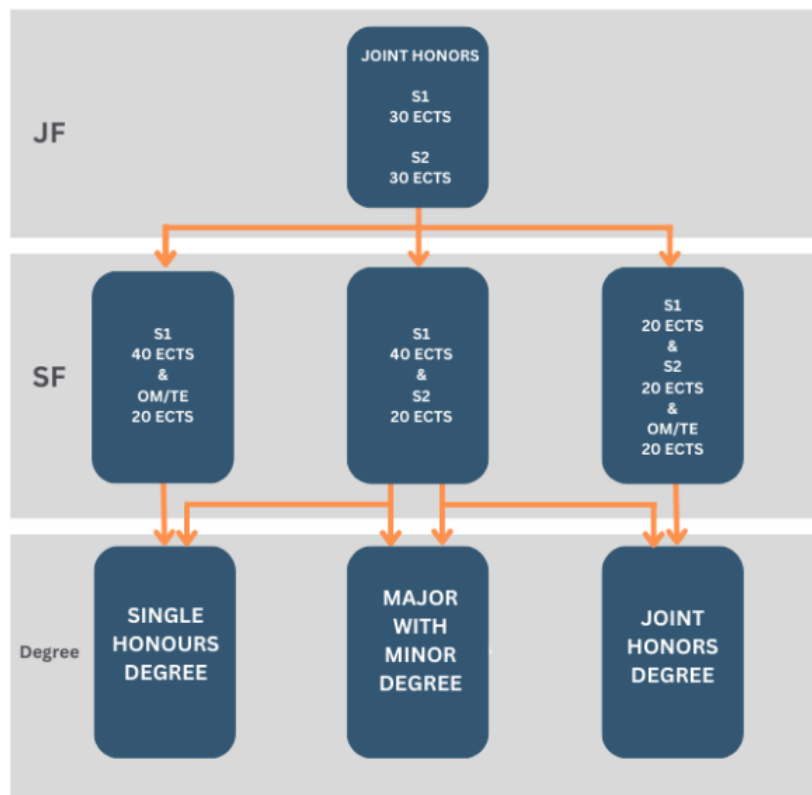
JF

JOINT HONORS

S1
30 ECTS

S2
30 ECTS

SF

S1
40 ECTS
&
OM/TE
20 ECTS

S1
40 ECTS
&
S2
20 ECTS

S1
20 ECTS
&
S2
20 ECTS
&
OM/TE
20 ECTS

Degree

SINGLE HONOURS DEGREE

MAJOR WITH MINOR DEGREE

JOINT HONORS DEGREE